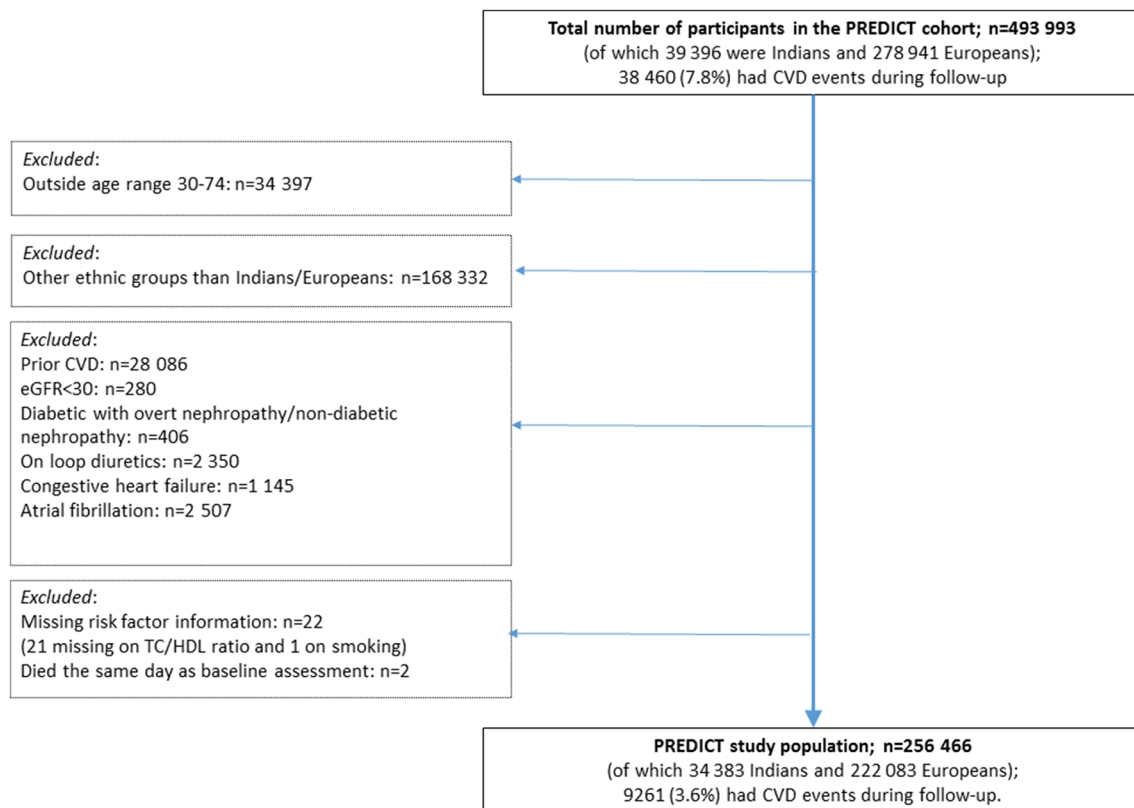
Total number of participants in the PREDICT cohort; n=493 993
(of which 39 396 were Indians and 278 941 Europeans);
38 460 (7.8%) had CVD events during follow-up

Excluded:
Outside age range 30-74: n=34 397

Excluded:
Other ethnic groups than Indians/Europeans: n=168 332

Excluded:
Prior CVD: n=28 086
eGFR<30: n=280
Diabetic with overt nephropathy/non-diabetic nephropathy: n=406
On loop diuretics: n=2 350
Congestive heart failure: n=1 145
Atrial fibrillation: n=2 507

Excluded:
Missing risk factor information: n=22
(21 missing on TC/HDL ratio and 1 on smoking)
Died the same day as baseline assessment: n=2

PREDICT study population; n=256 466
(of which 34 383 Indians and 222 083 Europeans);
9261 (3.6%) had CVD events during follow-up.